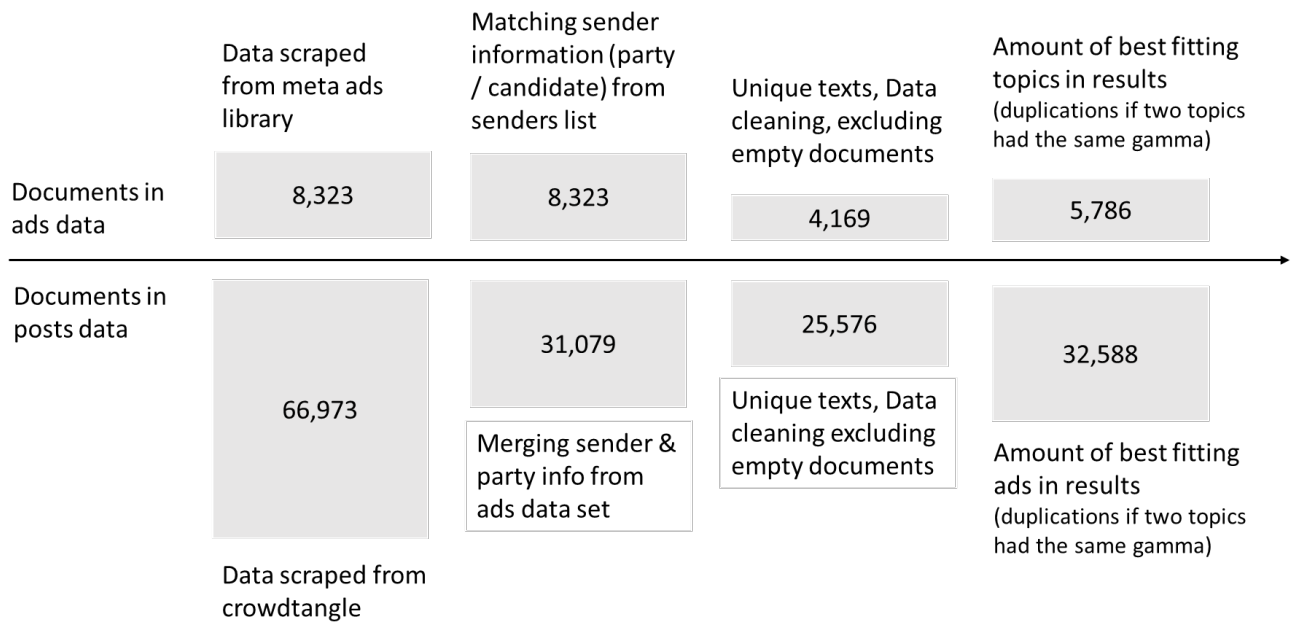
Data scraped from meta ads library

Matching sender information (party / candidate) from senders list

Unique texts, Data cleaning, excluding empty documents

Amount of best fitting topics in results (duplications if two topics had the same gamma)

Documents in ads data

8,323

8,323

4,169

5,786

Documents in posts data

66,973

31,079

25,576

32,588

Merging sender & party info from ads data set

Unique texts, Data cleaning excluding empty documents

Amount of best fitting ads in results (duplications if two topics had the same gamma)

Data scraped from crowdtangle